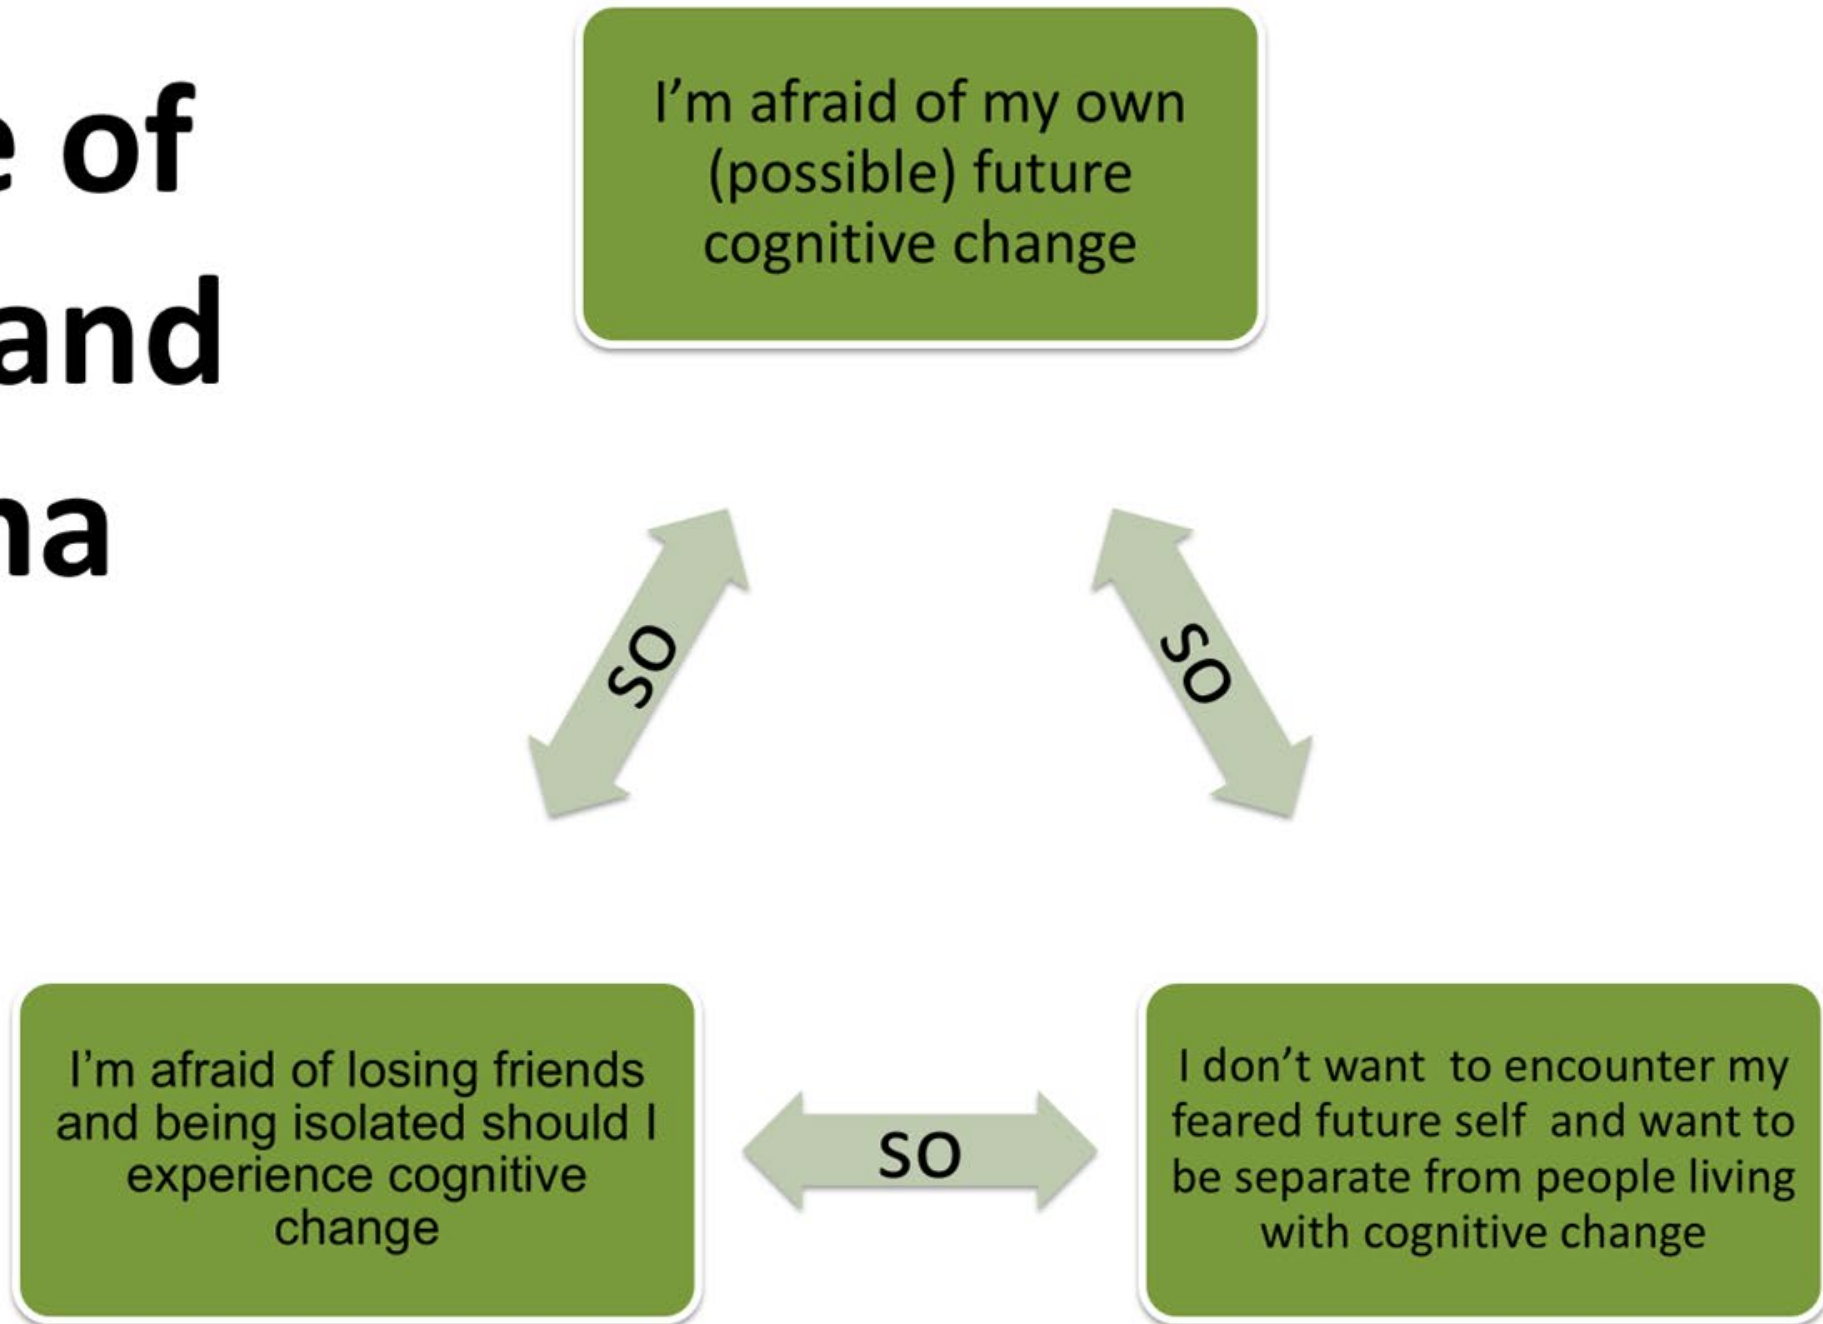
e of
and
na

I'm afraid of my own (possible) future cognitive change

SO

SO

I'm afraid of losing friends and being isolated should I experience cognitive change

SO

I don't want to encounter my feared future self and want to be separate from people living with cognitive change